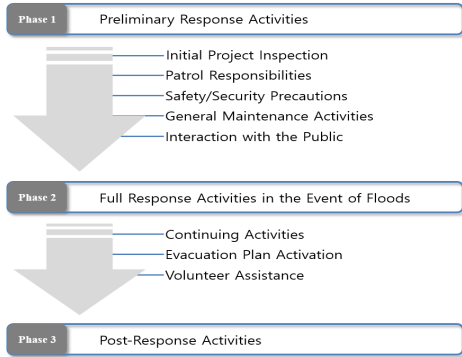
Phase 1 Preliminary Response Activities

Initial Project Inspection
Patrol Responsibilities
Safety/Security Precautions
General Maintenance Activities
Interaction with the Public

Phase 2 Full Response Activities in the Event of Floods

Continuing Activities
Evacuation Plan Activation
Volunteer Assistance

Phase 3 Post-Response Activities